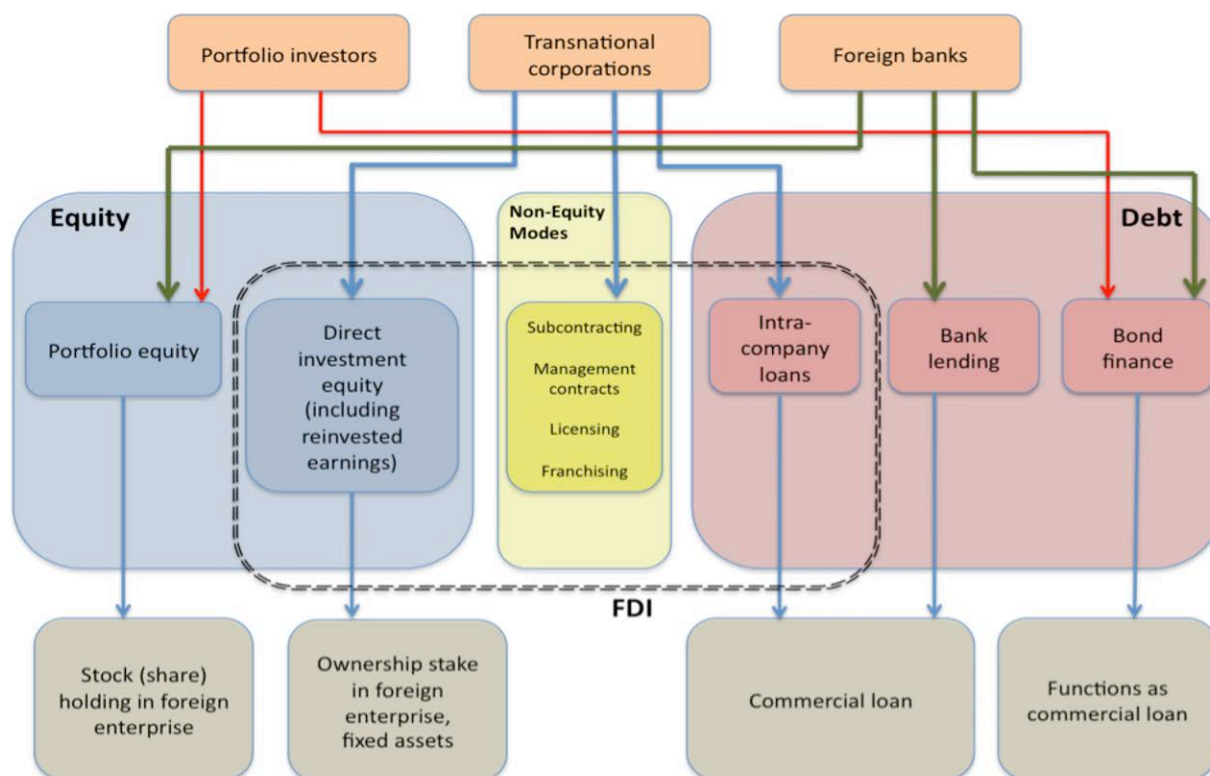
Portfolio investors

Transnational corporations

Foreign banks

Equity

Non-Equity Modes

Debt

Portfolio equity

Direct investment equity (including reinvested earnings)

Subcontracting

Management contracts

Licensing

Franchising

Intra-company loans

Bank lending

Bond finance

FDI

Stock (share) holding in foreign enterprise

Ownership stake in foreign enterprise, fixed assets

Commercial loan

Functions as commercial loan